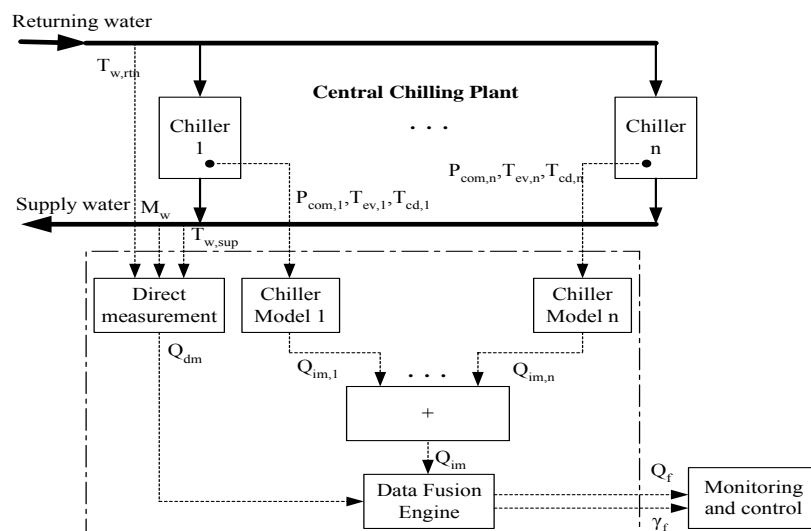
Returning water

$T_{w,rtn}$

Central Chilling Plant

Chiller 1

. . .

Chiller n

$P_{com,n}, T_{ev,n}, T_{cd,n}$

Supply water $M_w$

$P_{com,1}, T_{ev,1}, T_{cd,1}$

$T_{w,sup}$

Direct measurement

Chiller Model 1

Chiller Model n

$Q_{dm}$

$Q_{im,1}$

. . .

$Q_{im,n}$

+

$Q_{im}$

Data Fusion Engine

$Q_f$

$\gamma_f$

Monitoring and control